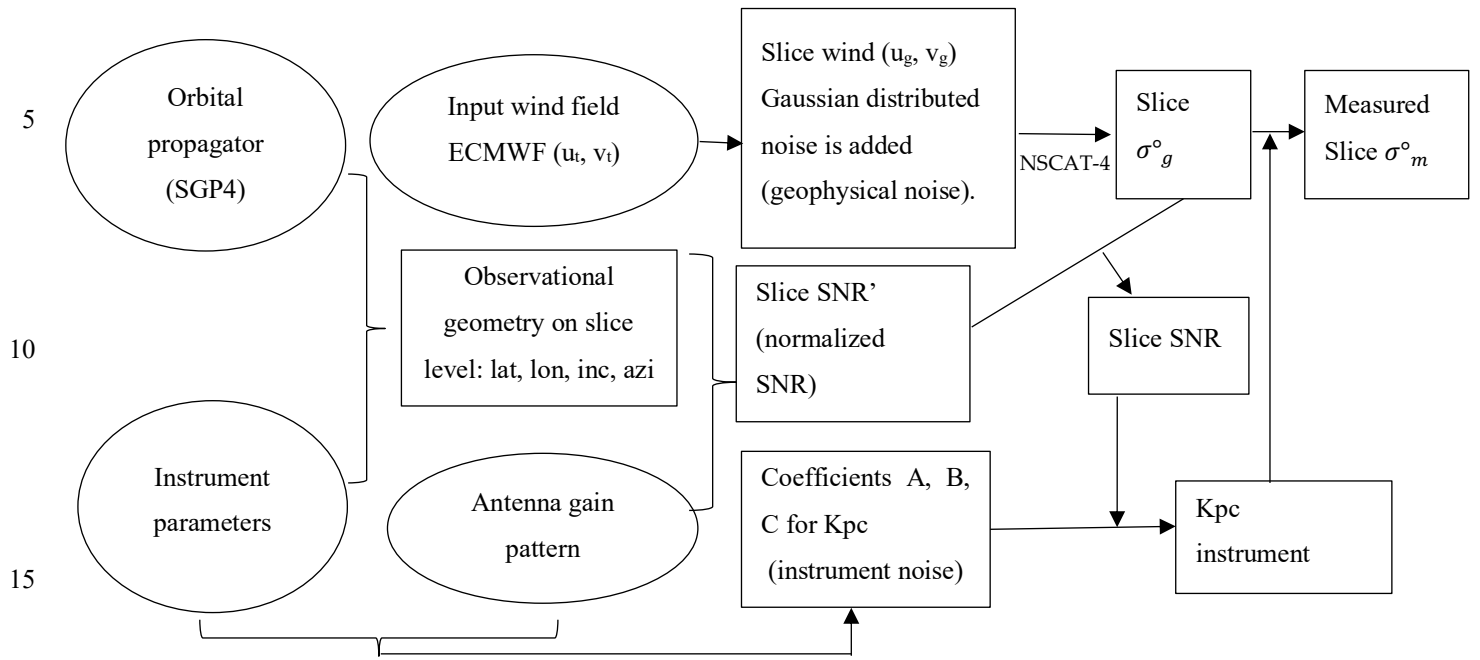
5

Orbital propagator (SGP4)

Input wind field ECMWF ($u_t$, $v_t$)

Slice wind ($u_g$, $v_g$) Gaussian distributed noise is added (geophysical noise).

NSCAT-4

Slice $\sigma°_g$

Measured Slice $\sigma°_m$

10

Observational geometry on slice level: lat, lon, inc, azi

Slice SNR' (normalized SNR)

Slice SNR

Instrument parameters

Antenna gain pattern

Coefficients A, B, C for Kpc (instrument noise)

Kpc instrument

15